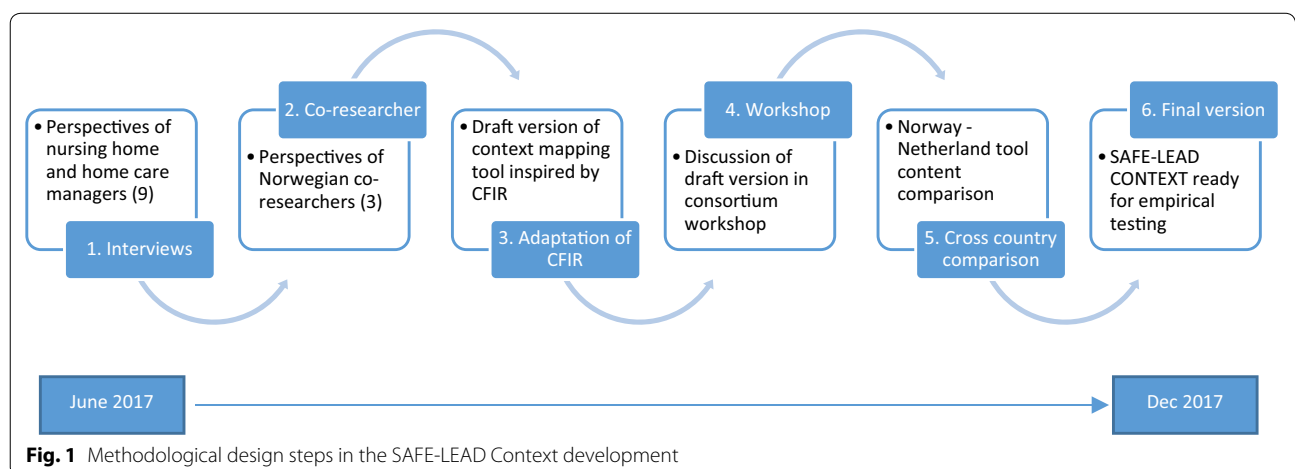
• Perspectives of nursing home and home care managers (9)

1. Interviews

2. Co-researcher

• Perspectives of Norwegian co-researchers (3)

• Draft version of context mapping tool inspired by CFIR

3. Adaptation of CFIR

4. Workshop

• Discussion of draft version in consortium workshop

• Norway - Netherland tool content comparison

5. Cross country comparison

6. Final version

• SAFE-LEAD CONTEXT ready for empirical testing

June 2017

Dec 2017

**Fig. 1** Methodological design steps in the SAFE-LEAD Context development